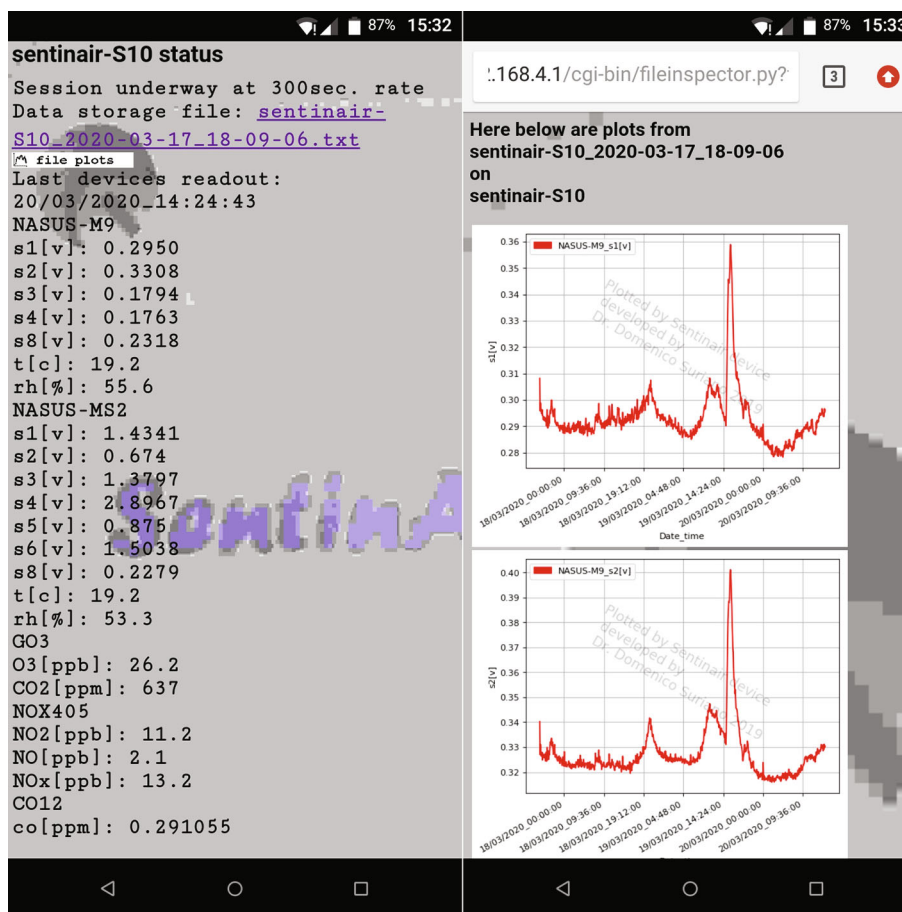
87% 15:32

sentinair-S10 status

Session underway at 300sec. rate
Data storage file: sentinair-S10_2020-03-17_18-09-06.txt
file plots
Last devices readout:
20/03/2020_14:24:43
NASUS-M9
s1[v]: 0.2950
s2[v]: 0.3308
s3[v]: 0.1794
s4[v]: 0.1763
s8[v]: 0.2318
t[c]: 19.2
rh[%]: 55.6
NASUS-MS2
s1[v]: 1.4341
s2[v]: 0.674
s3[v]: 1.3797
s4[v]: 2.8967
s5[v]: 0.875
s6[v]: 1.5038
s8[v]: 0.2279
t[c]: 19.2
rh[%]: 53.3
GO3
O3[ppb]: 26.2
CO2[ppm]: 637
NOX405
NO2[ppb]: 11.2
NO[ppb]: 2.1
NOx[ppb]: 13.2
CO12
co[ppm]: 0.291055

SentinA

87% 15:33

:.168.4.1/cgi-bin/fileinspector.py?

3

Here below are plots from sentinair-S10_2020-03-17_18-09-06 on sentinair-S10

NASUS-M9_s1[v]

0.36
0.35
0.34
0.33
0.32
0.31
0.30
0.29
0.28

s1[v]

Plotted by Sentinair device developed by Dr. Domenico Suriano 2019

18/03/2020_00:00:00
18/03/2020_09:36:00
18/03/2020_19:12:00
19/03/2020_04:48:00
19/03/2020_14:24:00
20/03/2020_00:00:00
20/03/2020_09:36:00

Date_time

NASUS-M9_s2[v]

0.40
0.39
0.38
0.37
0.36
0.35
0.34
0.33
0.32

s2[v]

Plotted by Sentinair device developed by Dr. Domenico Suriano 2019

18/03/2020_00:00:00
18/03/2020_09:36:00
18/03/2020_19:12:00
19/03/2020_04:48:00
19/03/2020_14:24:00
20/03/2020_00:00:00
20/03/2020_09:36:00